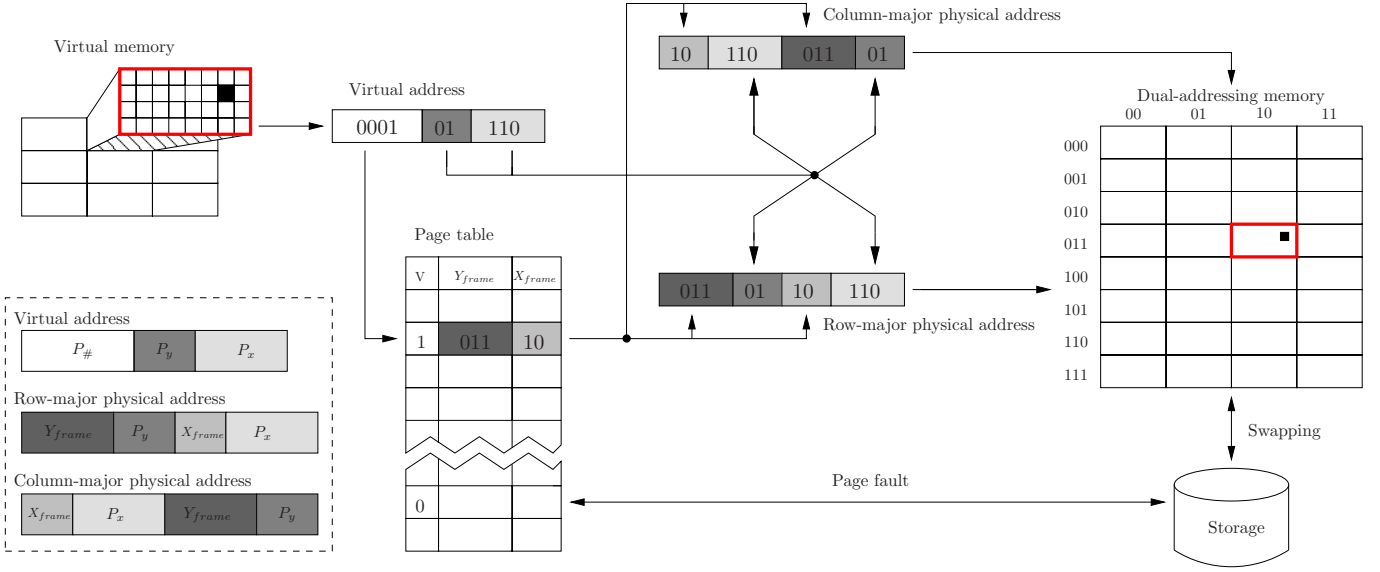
Column-major physical address

| 10 | 110 | 011 | 01 |
|---|---|---|---|

Virtual memory

Virtual address

| 0001 | 01 | 110 |
|---|---|---|

Dual-addressing memory

| | 00 | 01 | 10 | 11 |
|---|---|---|---|---|
| 000 | | | | |
| 001 | | | | |
| 010 | | | | |
| 011 | | | | |
| 100 | | | | |
| 101 | | | | |
| 110 | | | | |
| 111 | | | | |

Page table

| V | $Y_{frame}$ | $X_{frame}$ |
|---|---|---|
| | | |
| 1 | 011 | 10 |
| | | |
| | | |
| 0 | | |
| | | |

| 011 | 01 | 10 | 110 |
|---|---|---|---|

Row-major physical address

Virtual address

| $P_\#$ | $P_y$ | $P_x$ |
|---|---|---|

Row-major physical address

| $Y_{frame}$ | $P_y$ | $X_{frame}$ | $P_x$ |
|---|---|---|---|

Column-major physical address

| $X_{frame}$ | $P_x$ | $Y_{frame}$ | $P_y$ |
|---|---|---|---|

Swapping

Page fault

Storage